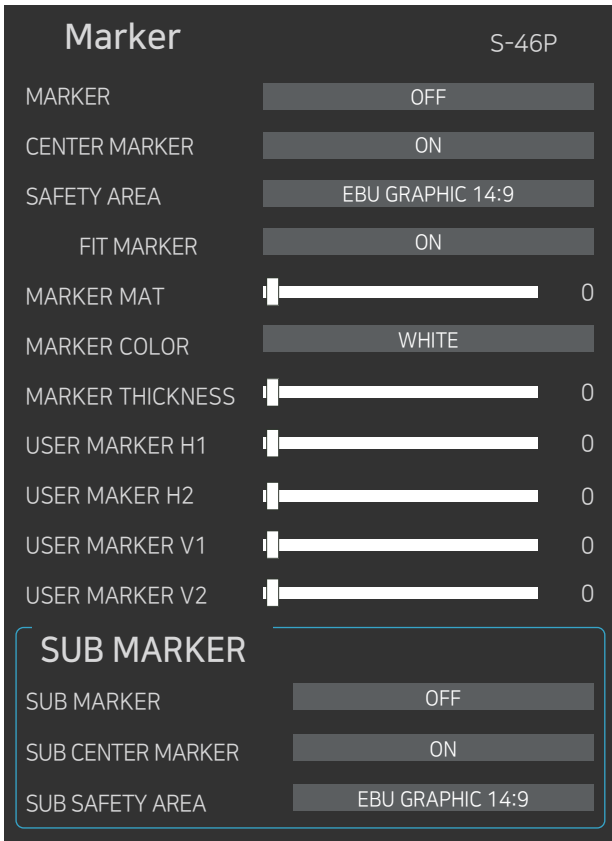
Marker S-46P

MARKER OFF

CENTER MARKER ON

SAFETY AREA EBU GRAPHIC 14:9

FIT MARKER ON

MARKER MAT 0

MARKER COLOR WHITE

MARKER THICKNESS 0

USER MARKER H1 0

USER MAKER H2 0

USER MARKER V1 0

USER MARKER V2 0

SUB MARKER

SUB MARKER OFF

SUB CENTER MARKER ON

SUB SAFETY AREA EBU GRAPHIC 14:9